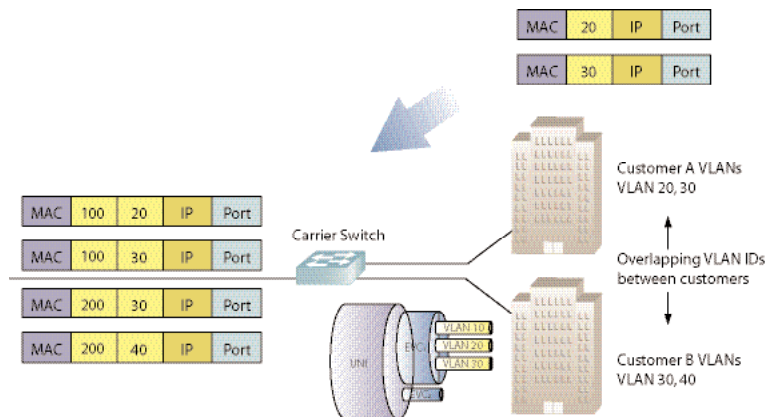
| MAC | 20 | IP | Port |
|---|---|---|---|

| MAC | 30 | IP | Port |
|---|---|---|---|

| MAC | 100 | 20 | IP | Port |
|---|---|---|---|---|
| MAC | 100 | 30 | IP | Port |
| MAC | 200 | 30 | IP | Port |
| MAC | 200 | 40 | IP | Port |

Carrier Switch

Customer A VLANs
VLAN 20, 30

Overlapping VLAN IDs between customers

Customer B VLANs
VLAN 30, 40

UNI

EVC

VLAN 10

VLAN 20

VLAN 30

EVC